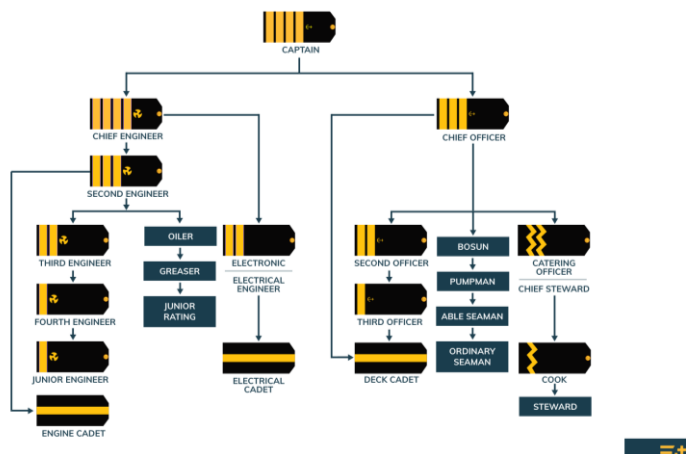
CAPTAIN

CHIEF ENGINEER

SECOND ENGINEER

THIRD ENGINEER

FOURTH ENGINEER

JUNIOR ENGINEER

ENGINE CADET

OILER

GREASER

JUNIOR RATING

ELECTRONIC

ELECTRICAL ENGINEER

ELECTRICAL CADET

CHIEF OFFICER

SECOND OFFICER

THIRD OFFICER

DECK CADET

BOSUN

PUMPMAN

ABLE SEAMAN

ORDINARY SEAMAN

CATERING OFFICER

CHIEF STEWARD

COOK

STEWARD